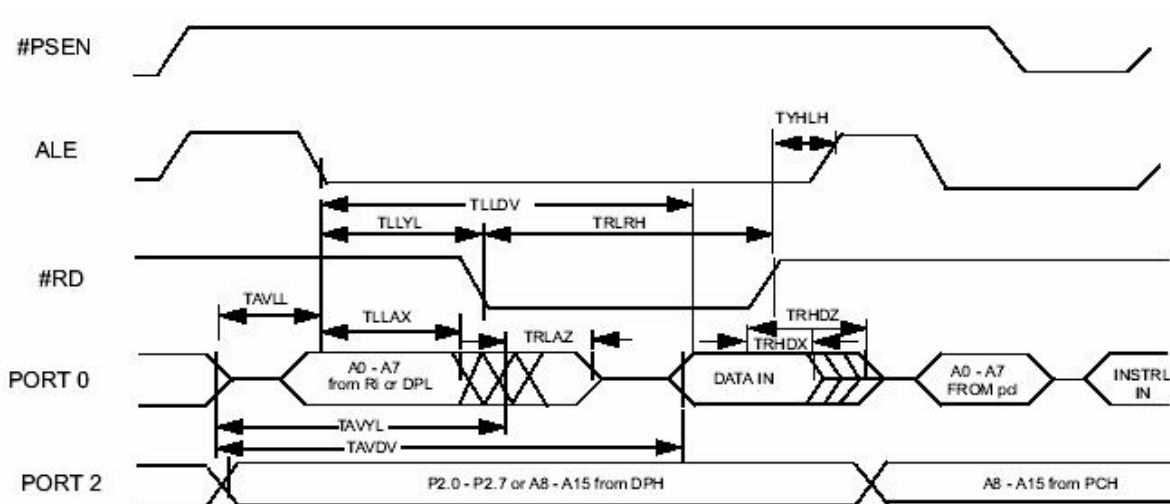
#PSEN

ALE

TYHLH

TLLDV

TLLYL

TRLRH

#RD

TAVLL

TLLAX

TRHDZ

TRLAZ

TRHDX

PORT 0

A0 - A7 from Ri or DPL

DATA IN

A0 - A7 FROM pcl

INSTR IN

TAVYL

TAVDV

PORT 2

P2.0 - P2.7 or A8 - A15 from DPH

A8 - A15 from PCH